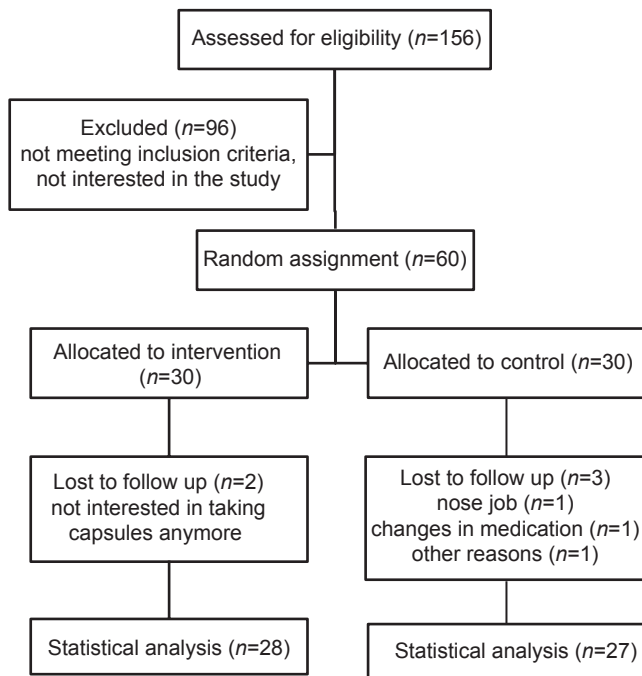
Assessed for eligibility ($n$=156)

Excluded ($n$=96)
not meeting inclusion criteria,
not interested in the study

Random assignment ($n$=60)

Allocated to intervention ($n$=30)

Allocated to control ($n$=30)

Lost to follow up ($n$=2)
not interested in taking capsules anymore

Lost to follow up ($n$=3)
nose job ($n$=1)
changes in medication ($n$=1)
other reasons ($n$=1)

Statistical analysis ($n$=28)

Statistical analysis ($n$=27)